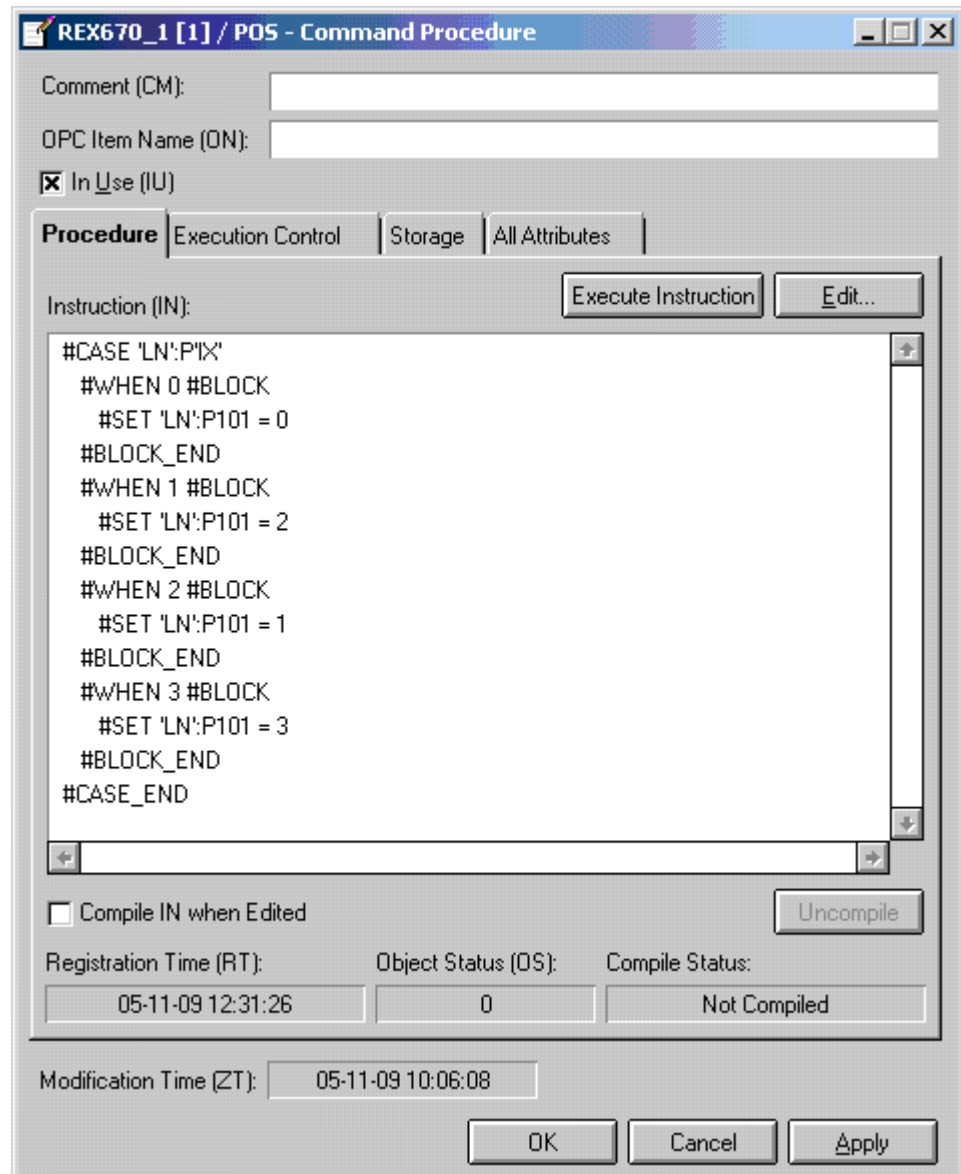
REX670_1 [1] / POS - Command Procedure

Comment (CM):

OPC Item Name (ON):

In Use (IU)

Procedure | Execution Control | Storage | All Attributes

Instruction (IN):

Execute Instruction

Edit...

#CASE 'LN':P'IX'
#WHEN 0 #BLOCK
#SET 'LN':P101 = 0
#BLOCK_END
#WHEN 1 #BLOCK
#SET 'LN':P101 = 2
#BLOCK_END
#WHEN 2 #BLOCK
#SET 'LN':P101 = 1
#BLOCK_END
#WHEN 3 #BLOCK
#SET 'LN':P101 = 3
#BLOCK_END
#CASE_END

Compile IN when Edited

Uncompile

Registration Time (RT): 05-11-09 12:31:26

Object Status (OS): 0

Compile Status: Not Compiled

Modification Time (ZT): 05-11-09 10:06:08

OK

Cancel

Apply